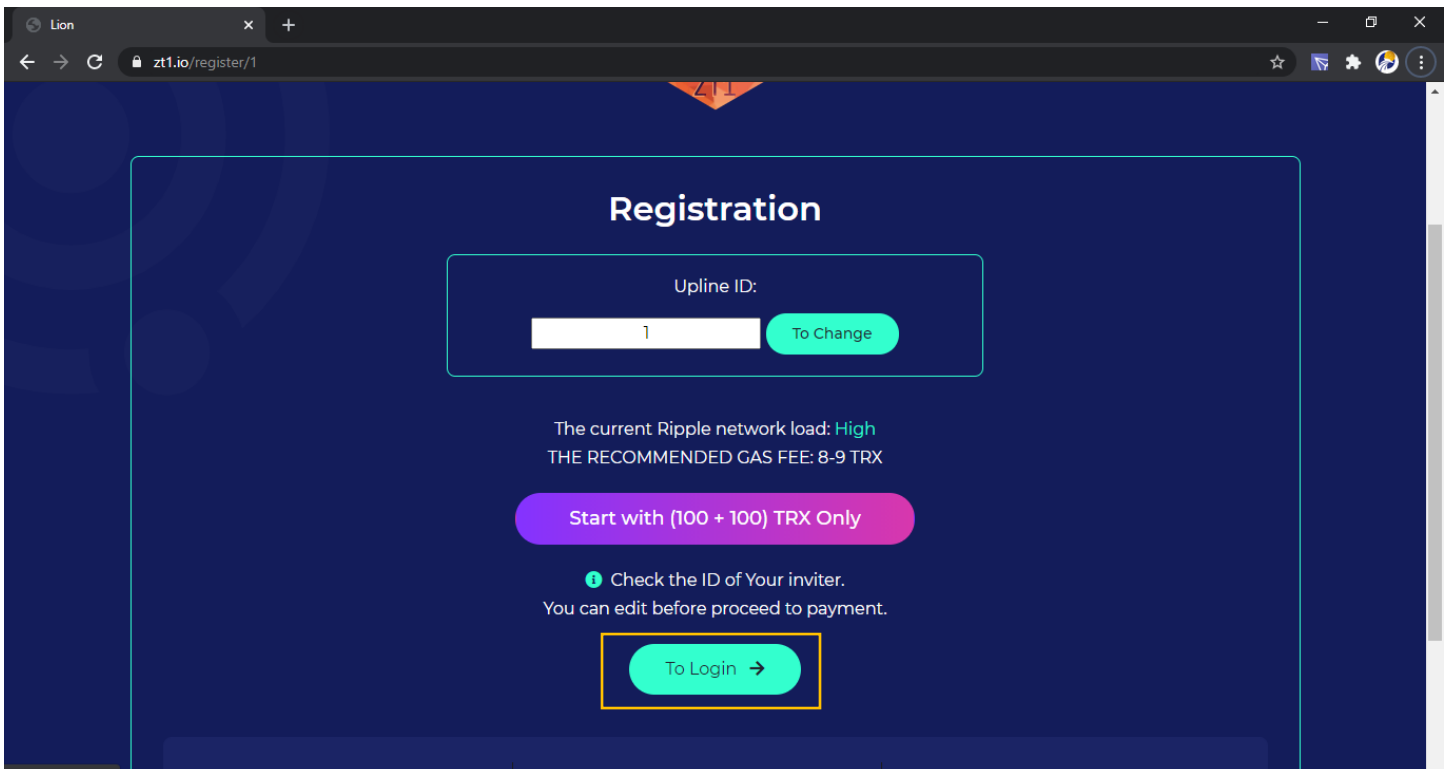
Lion
zt1.io/register/1

Registration

Upline ID:
1
To Change

The current Ripple network load: High
THE RECOMMENDED GAS FEE: 8-9 TRX

Start with (100 + 100) TRX Only

Check the ID of Your inviter.
You can edit before proceed to payment.

To Login